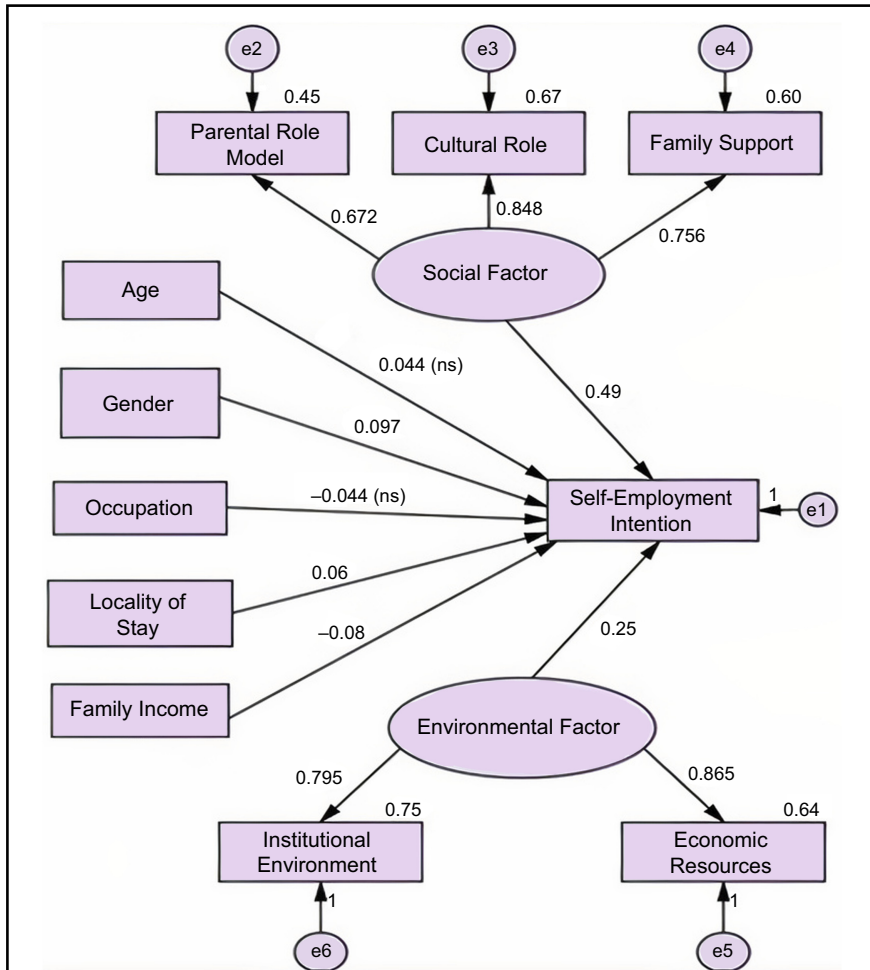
e2
0.45
Parental Role Model

e3
0.67
Cultural Role

e4
0.60
Family Support

0.672
0.848
0.756

Social Factor

Age
0.044 (ns)

Gender
0.097

0.49

Occupation
–0.044 (ns)

Self-Employment Intention
1
e1

Locality of Stay
0.06

–0.08

0.25

Family Income

Environmental Factor

0.795
0.865

0.75
Institutional Environment
1
e6

0.64
Economic Resources
1
e5